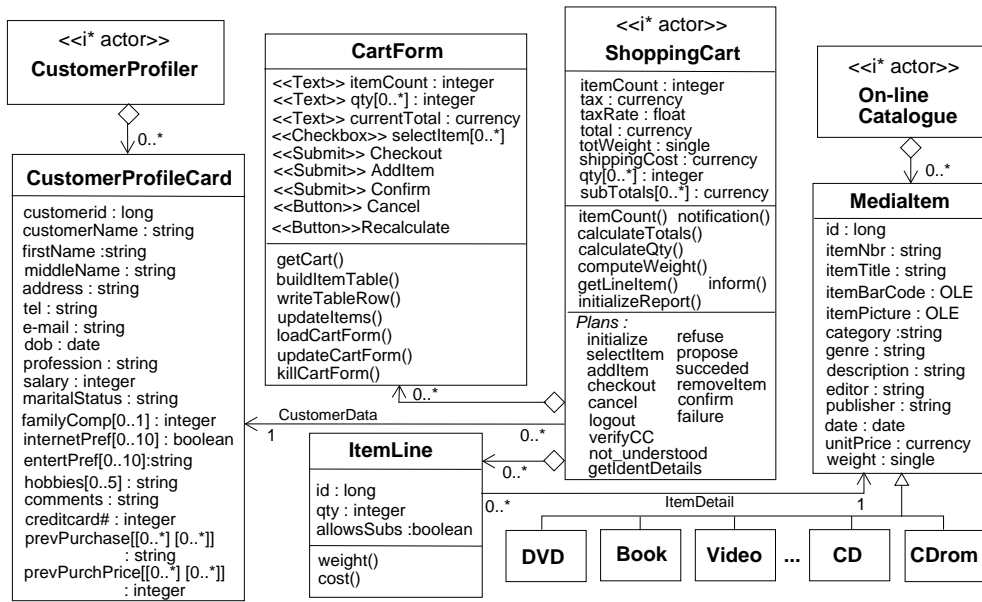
<<i* actor>>
CustomerProfiler

0..*

CustomerProfileCard

customerid : long
customerName : string
firstName :string
middleName : string
address : string
tel : string
e-mail : string
dob : date
profession : string
salary : integer
maritalStatus : string
familyComp[0..1] : integer
internetPref[0..10] : boolean
entertPref[0..10]:string
hobbies[0..5] : string
comments : string
creditcard# : integer
prevPurchase[[0..*] [0..*]] : string
prevPurchPrice[[0..*] [0..*]] : integer

CartForm

<<Text>> itemCount : integer
<<Text>> qty[0..*] : integer
<<Text>> currentTotal : currency
<<Checkbox>> selectItem[0..*]
<<Submit>> Checkout
<<Submit>> AddItem
<<Submit>> Confirm
<<Button>> Cancel
<<Button>>Recalculate

getCart()
buildItemTable()
writeTableRow()
updateItems()
loadCartForm()
updateCartForm()
killCartForm()

0..*

CustomerData

1

0..*

ItemLine

id : long
qty : integer
allowsSubs :boolean

weight()
cost()

0..*

<<i* actor>>
ShoppingCart

itemCount : integer
tax : currency
taxRate : float
total : currency
totWeight : single
shippingCost : currency
qty[0..*] : integer
subTotals[0..*] : currency

itemCount() notification()
calculateTotals()
calculateQty()
computeWeight()
getLineItem() inform()
initializeReport()

Plans :
initialize
selectItem
addItem
checkout
cancel
logout
verifyCC
not_understood
getIdentDetails
refuse
propose
succeded
removeItem
confirm
failure

<<i* actor>>
On-line Catalogue

0..*

MediaItem

id : long
itemNbr : string
itemTitle : string
itemBarCode : OLE
itemPicture : OLE
category :string
genre : string
description : string
editor : string
publisher : string
date : date
unitPrice : currency
weight : single

0..*
ItemDetail
1

DVD
Book
Video
...
CD
CDrom